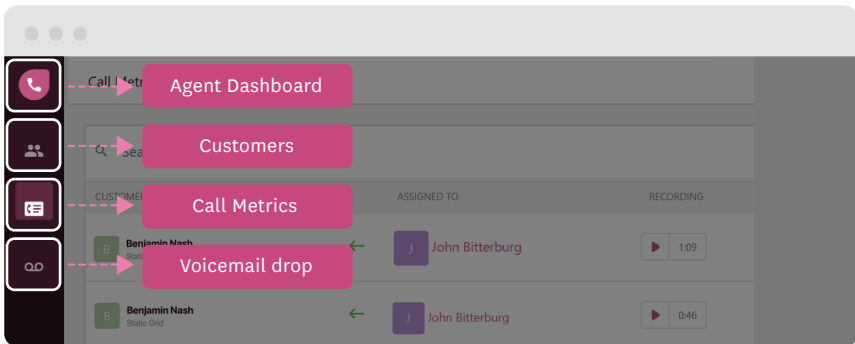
Call Metr

Agent Dashboard

Customers

Call Metrics

Voicemail drop

Sea

CUSTOME

ASSIGNED TO

RECORDING

B Benjamin Nash
Static

J John Bitterburg

1:09

B Benjamin Nash
Static Qold

J John Bitterburg

0:46